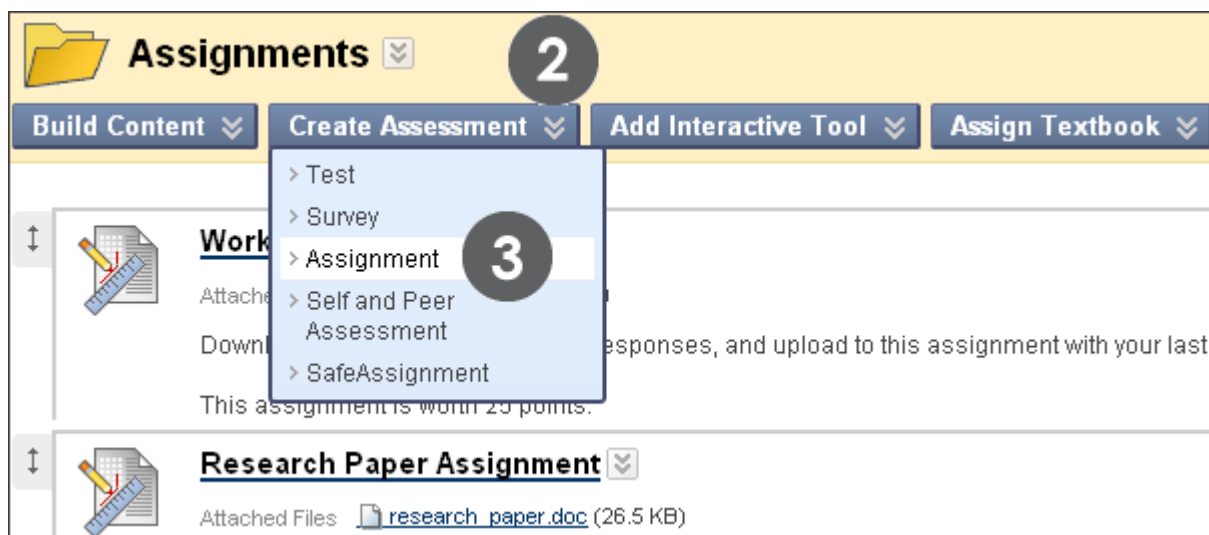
Assignments

2

Build Content

Create Assessment

Add Interactive Tool

Assign Textbook

Test

Survey

Assignment

3

Self and Peer Assessment

SafeAssignment

Work

Attache

Downl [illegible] esponses, and upload to this assignment with your last

This assignment is worth 25 points.

Research Paper Assignment

Attached Files research_paper.doc (26.5 KB)